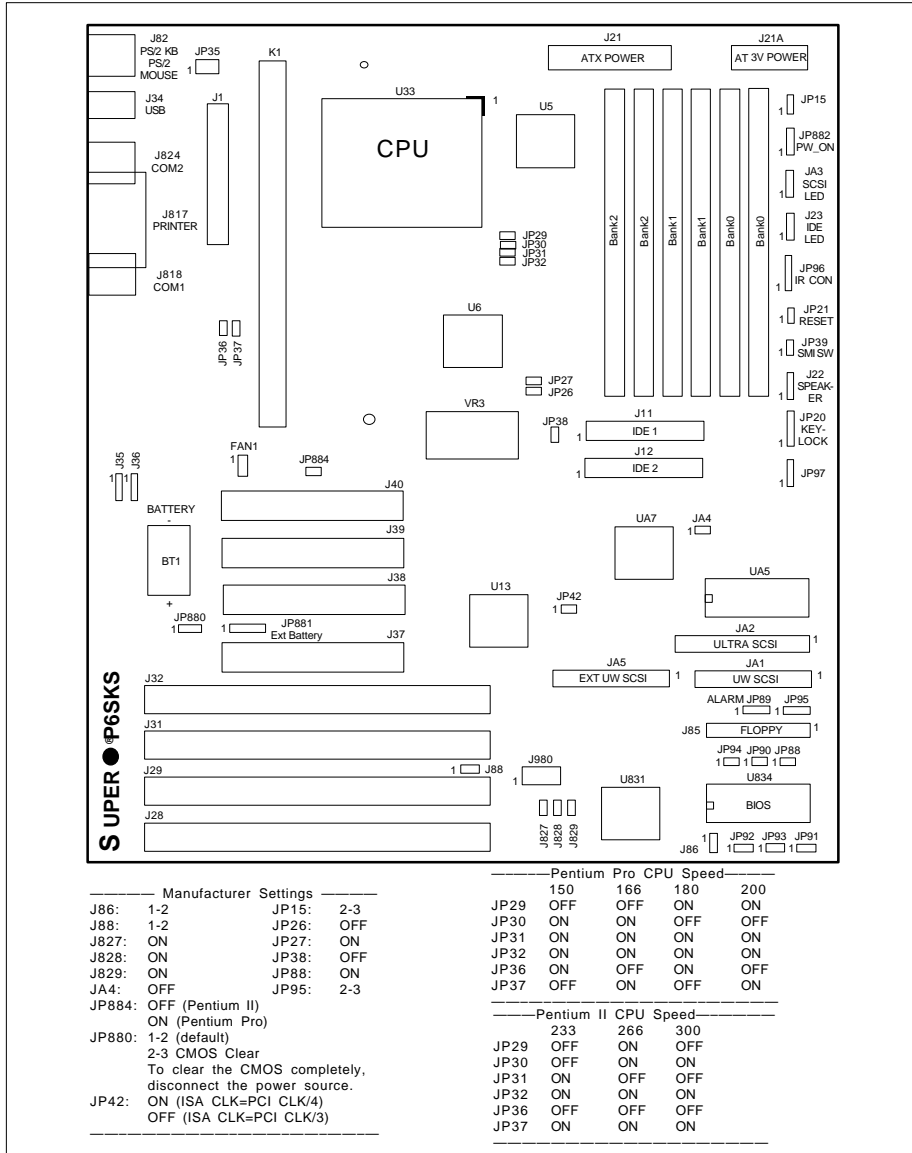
J82
PS/2 KB
PS/2
MOUSE
JP35
1
K1
J21
ATX POWER
J21A
AT 3V POWER
J34
USB
J1
U33
CPU
1
U5
JP15
1
JP882
PW_ON
1
J824
COM2
JA3
SCSI
LED
J817
PRINTER
Bank2
Bank2
Bank1
Bank1
Bank0
Bank0
J23
IDE
LED
JP29
JP30
JP31
JP32
J818
COM1
JP96
IR CON
1
U6
JP21
RESET
1
JP36
JP37
JP39
SMI SW
1
JP27
JP26
J22
SPEAK-
ER
1
VR3
JP38
J11
IDE 1
1
JP20
KEY-
LOCK
1
FAN1
1
JP884
J12
IDE 2
1
J35
J36
1
1
JP97
1
J40
BATTERY
-
BT1
+
J39
UA7
JA4
1
J38
UA5
U13
JP42
1
JP880
1
1
JP881
Ext Battery
J37
JA2
ULTRA SCSI
1
JA5
EXT UW SCSI
1
JA1
UW SCSI
1
J32
ALARM JP89
1
JP95
1
J31
J85
FLOPPY
1
JP94
1
JP90
1
JP88
1
J29
1
J88
J980
1
U831
U834
BIOS
J28
J827
J828
J829
1
J86
JP92
1
JP93
1
JP91
1
S UPER ● P6SKS

——— Manufacturer Settings ———
J86: 1-2 JP15: 2-3
J88: 1-2 JP26: OFF
J827: ON JP27: ON
J828: ON JP38: OFF
J829: ON JP88: ON
JA4: OFF JP95: 2-3
JP884: OFF (Pentium II)
ON (Pentium Pro)
JP880: 1-2 (default)
2-3 CMOS Clear
To clear the CMOS completely, disconnect the power source.
JP42: ON (ISA CLK=PCI CLK/4)
OFF (ISA CLK=PCI CLK/3)

———Pentium Pro CPU Speed———
| | 150 | 166 | 180 | 200 |
|---|---|---|---|---|
| JP29 | OFF | OFF | ON | ON |
| JP30 | ON | ON | OFF | OFF |
| JP31 | ON | ON | ON | ON |
| JP32 | ON | ON | ON | ON |
| JP36 | ON | OFF | ON | OFF |
| JP37 | OFF | ON | OFF | ON |

———Pentium II CPU Speed———
| | 233 | 266 | 300 |
|---|---|---|---|
| JP29 | OFF | ON | OFF |
| JP30 | OFF | ON | ON |
| JP31 | ON | OFF | OFF |
| JP32 | ON | ON | ON |
| JP36 | OFF | OFF | OFF |
| JP37 | ON | ON | ON |